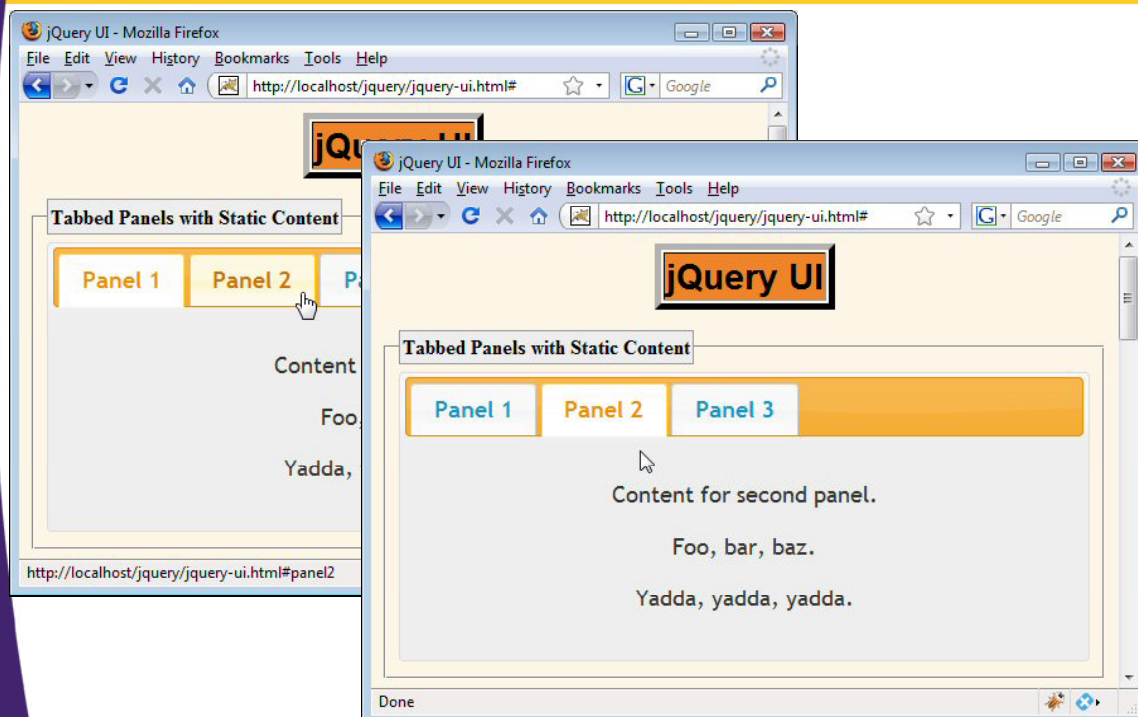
jQuery UI - Mozilla Firefox
File Edit View History Bookmarks Tools Help
http://localhost/jquery/jquery-ui.html#
Google
jQuery UI
Tabbed Panels with Static Content
Panel 1 Panel 2 Pa
Content
Foo,
Yadda,
http://localhost/jquery/jquery-ui.html#panel2

jQuery UI - Mozilla Firefox
File Edit View History Bookmarks Tools Help
http://localhost/jquery/jquery-ui.html#
Google
jQuery UI
Tabbed Panels with Static Content
Panel 1 Panel 2 Panel 3
Content for second panel.
Foo, bar, baz.
Yadda, yadda, yadda.
Done